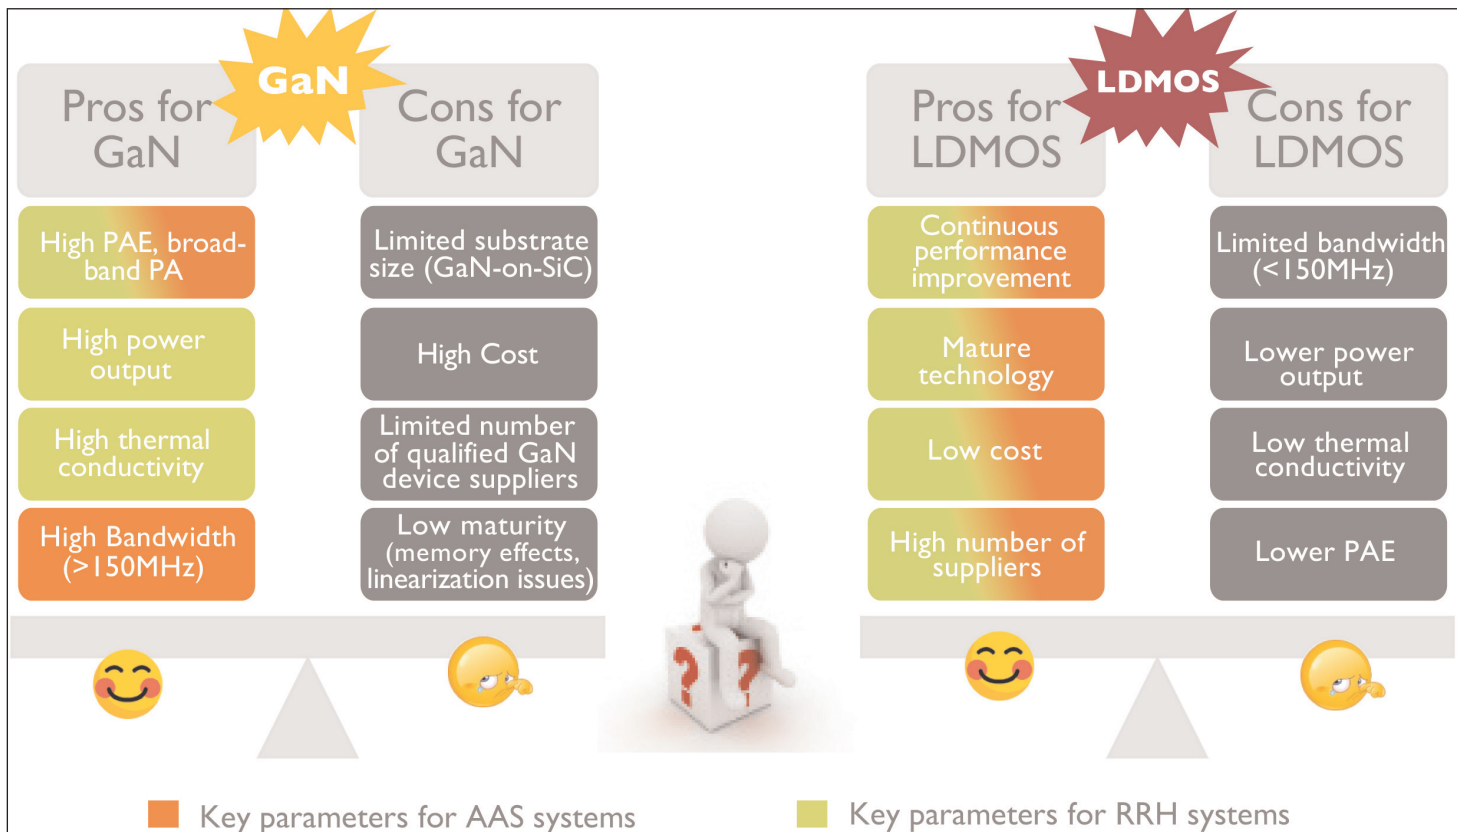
GaN

Pros for GaN

High PAE, broadband PA

High power output

High thermal conductivity

High Bandwidth (>150MHz)

Cons for GaN

Limited substrate size (GaN-on-SiC)

High Cost

Limited number of qualified GaN device suppliers

Low maturity (memory effects, linearization issues)

LDMOS

Pros for LDMOS

Continuous performance improvement

Mature technology

Low cost

High number of suppliers

Cons for LDMOS

Limited bandwidth (<150MHz)

Lower power output

Low thermal conductivity

Lower PAE

Key parameters for AAS systems

Key parameters for RRH systems